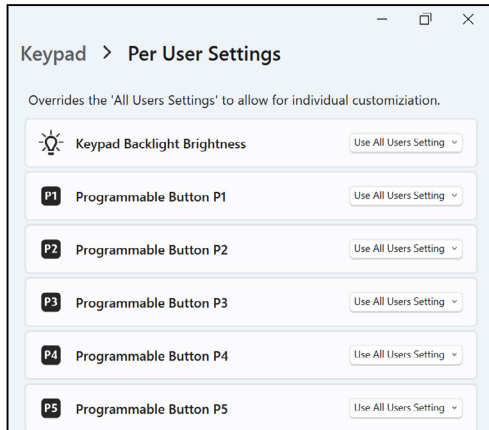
Keypad > Per User Settings

Overrides the 'All Users Settings' to allow for individual customiziation.

Keypad Backlight Brightness Use All Users Setting

P1 Programmable Button P1 Use All Users Setting

P2 Programmable Button P2 Use All Users Setting

P3 Programmable Button P3 Use All Users Setting

P4 Programmable Button P4 Use All Users Setting

P5 Programmable Button P5 Use All Users Setting